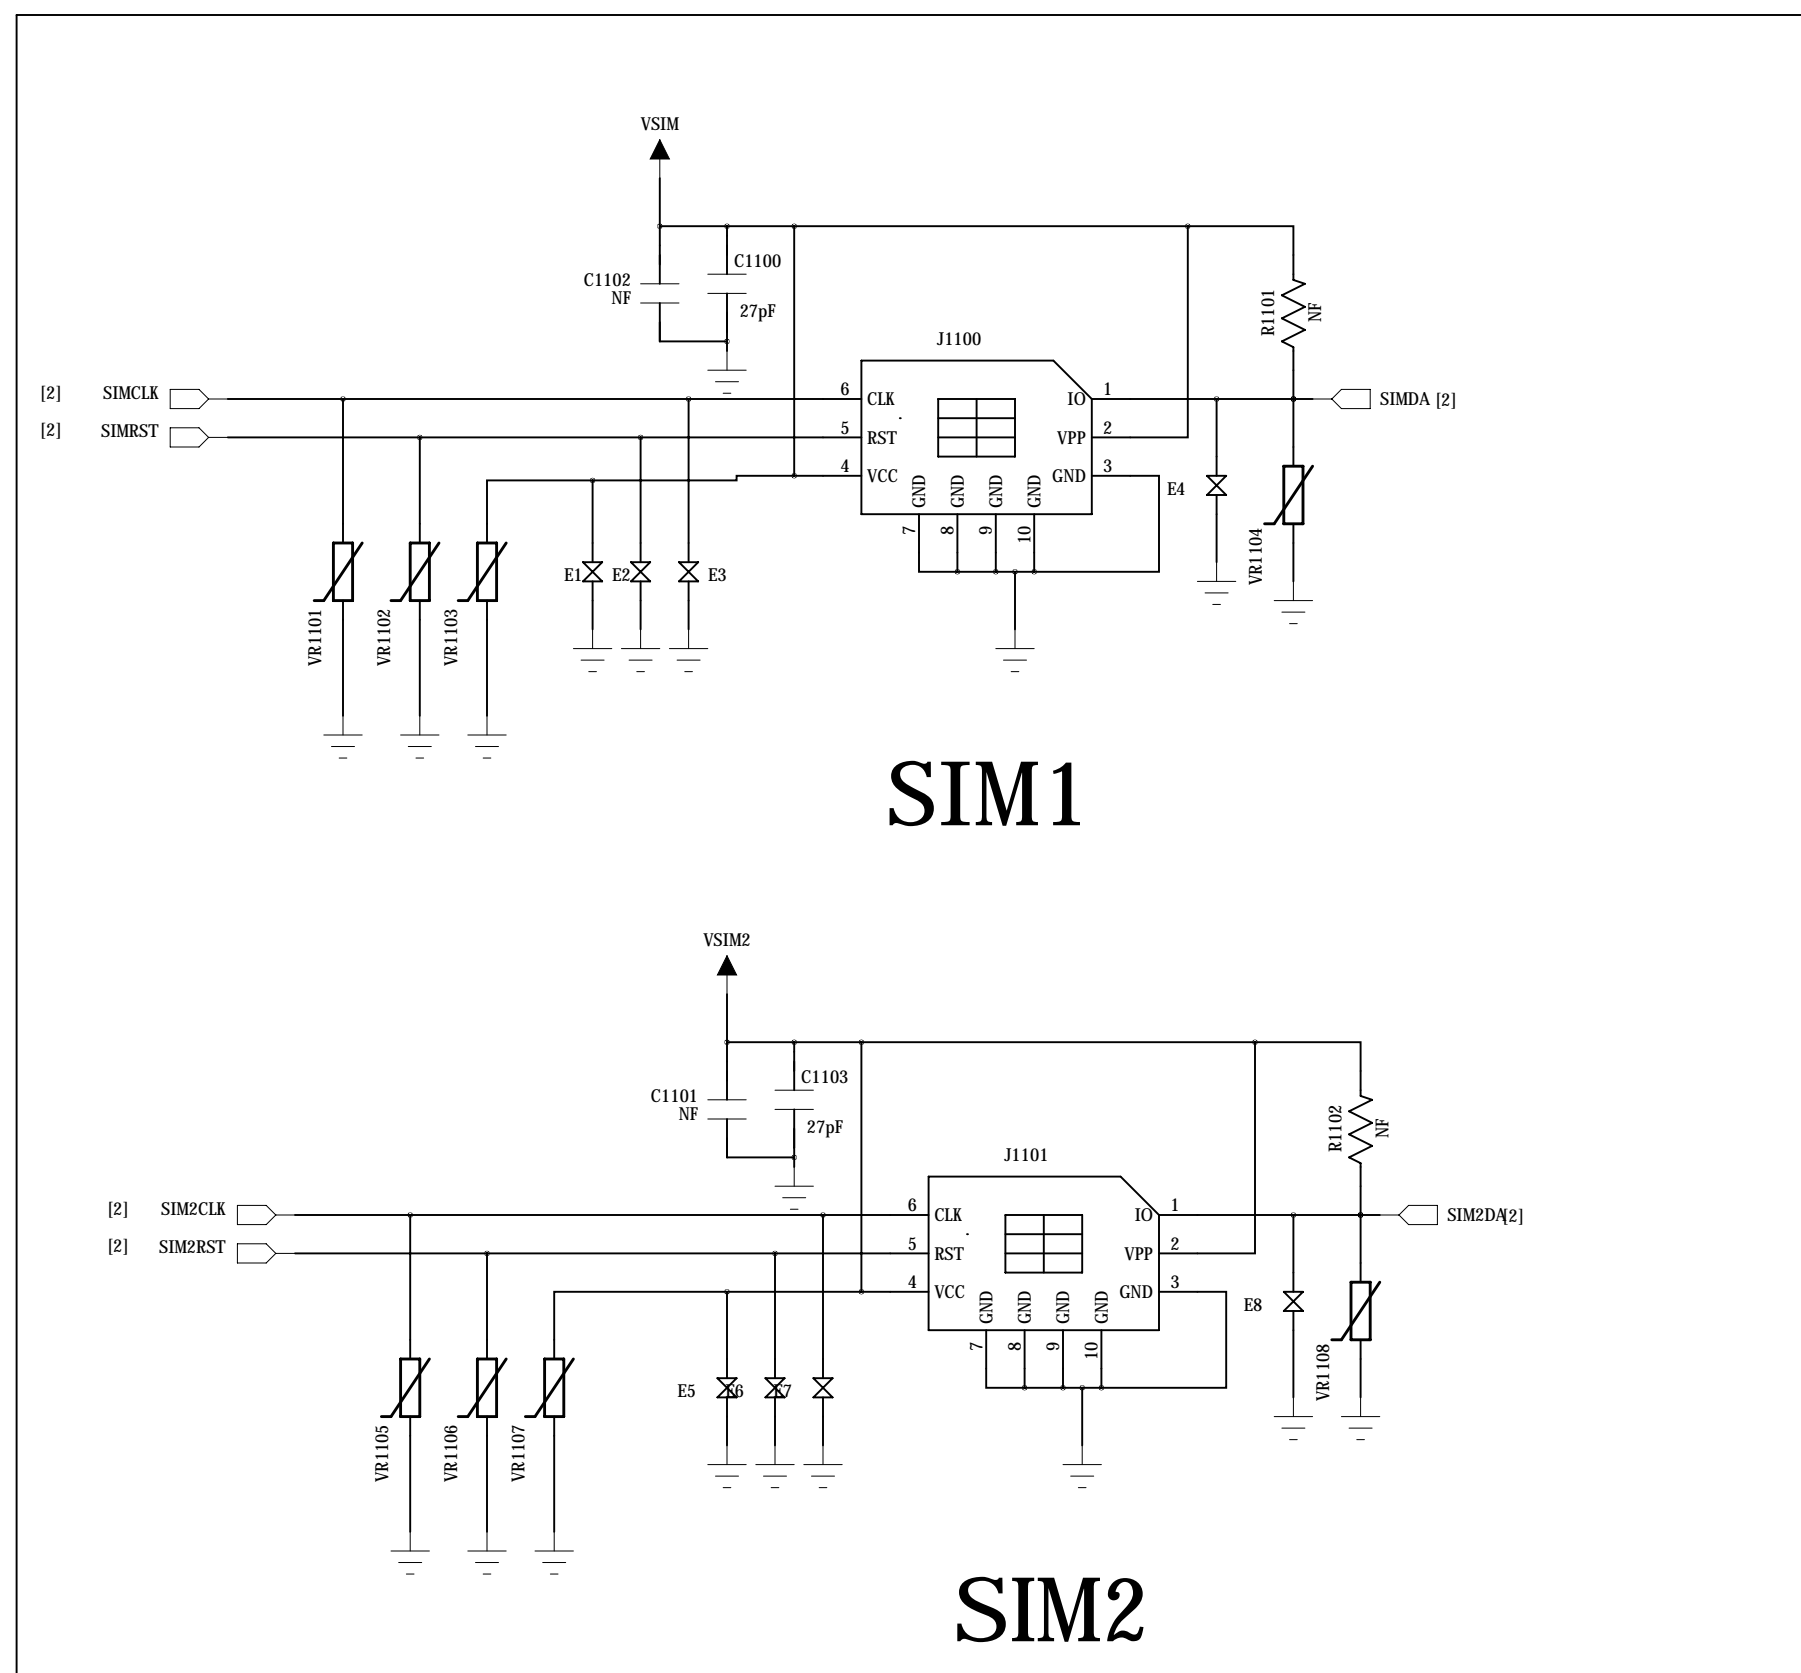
VSIM

C1102
NF

C1100

27pF

J1100

R1101
NF

[2] SIMCLK

[2] SIMRST

6 CLK

5 RST

4 VCC

IO 1

VPP 2

GND 3

GND GND GND GND

7 8 9 10

SIMDA [2]

E4

VR1104

VR1101 VR1102 VR1103

E1 E2 E3

SIM1

VSIM2

C1101
NF

C1103

27pF

J1101

R1102
NF

[2] SIM2CLK

[2] SIM2RST

6 CLK

5 RST

4 VCC

IO 1

VPP 2

GND 3

GND GND GND GND

7 8 9 10

SIM2DA[2]

E8

VR1108

VR1105 VR1106 VR1107

E5 E6 E7

SIM2